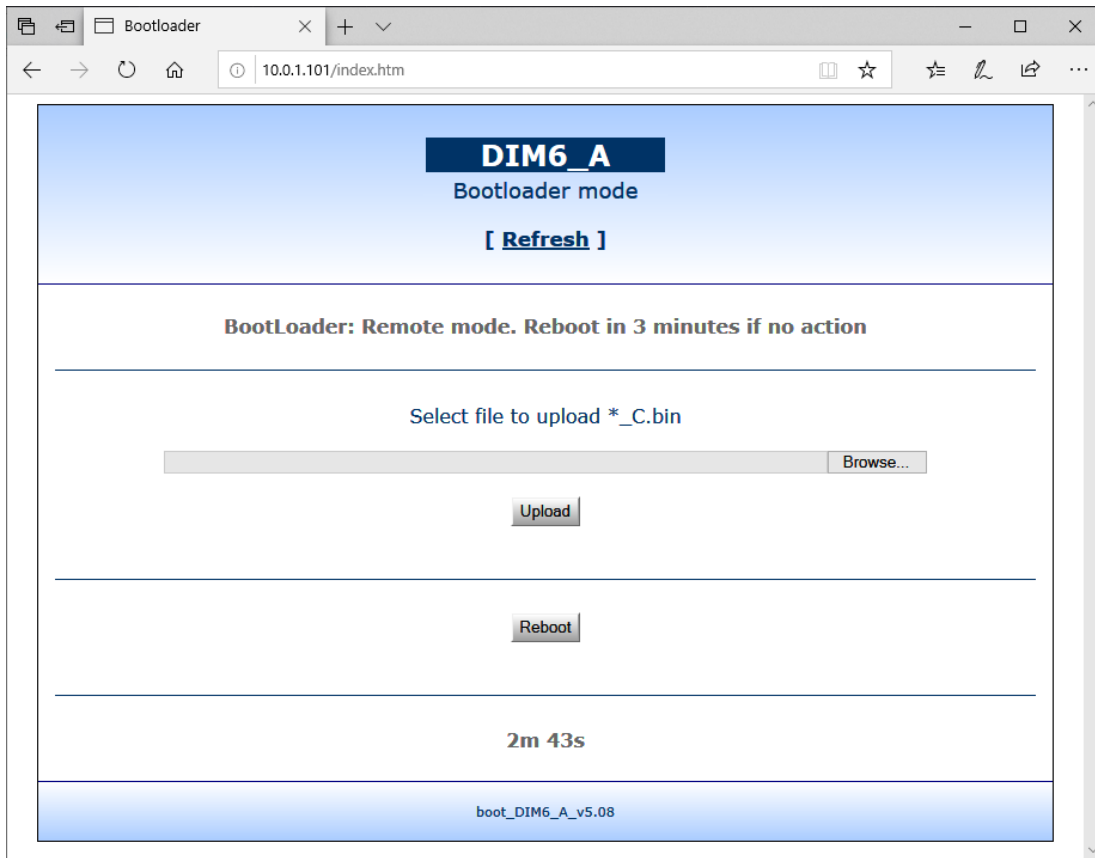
Bootloader

10.0.1.101/index.htm

DIM6_A

Bootloader mode

[ Refresh ]

BootLoader: Remote mode. Reboot in 3 minutes if no action

Select file to upload *_C.bin

Browse...

Upload

Reboot

2m 43s

boot_DIM6_A_v5.08